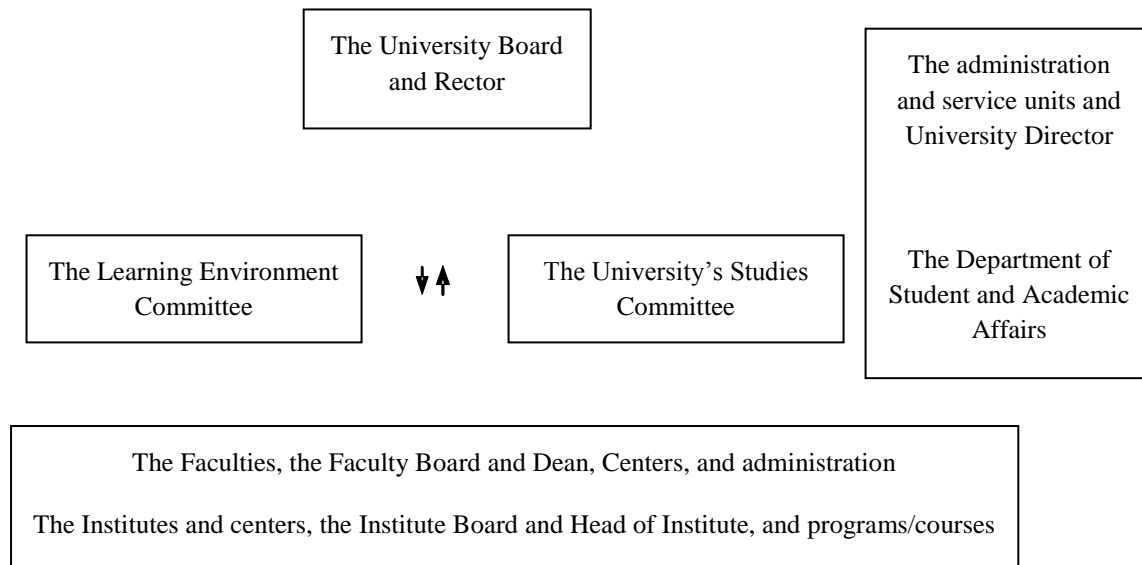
The University Board and Rector

The administration and service units and University Director

The Department of Student and Academic Affairs

The Learning Environment Committee

The University's Studies Committee

The Faculties, the Faculty Board and Dean, Centers, and administration

The Institutes and centers, the Institute Board and Head of Institute, and programs/courses